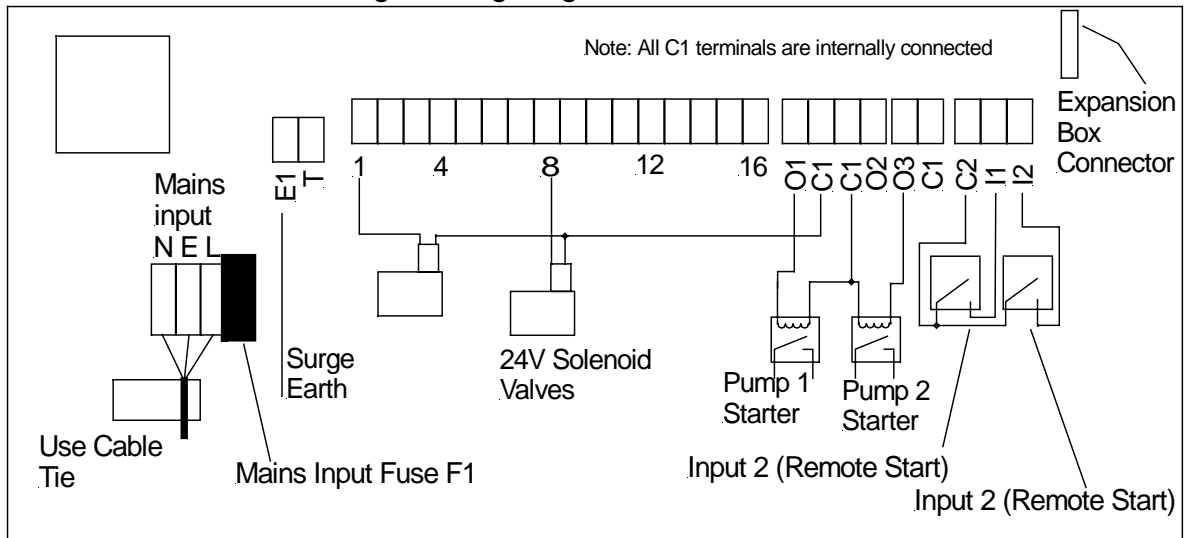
Note: All C1 terminals are internally connected

Expansion Box Connector

Mains input
N E L

E1 T

1 4 8 12 16

O1 C1 C1 O2 O3 C1 C2 I1 I2

Surge Earth

24V Solenoid Valves

Pump 1 Starter

Pump 2 Starter

Use Cable Tie

Mains Input Fuse F1

Input 2 (Remote Start)

Input 2 (Remote Start)